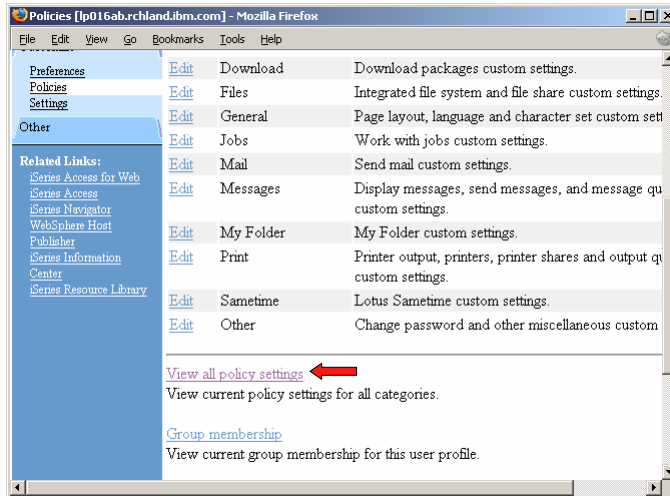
Policies [lp016ab.rchland.ibm.com] - Mozilla Firefox

File Edit View Go Bookmarks Tools Help

Preferences
Policies
Settings

Other

Related Links:
iSeries Access for Web
iSeries Access
iSeries Navigator
WebSphere Host Publisher
iSeries Information Center
iSeries Resource Library

| | | |
|---|---|---|
| Edit | Download | Download packages custom settings. |
| Edit | Files | Integrated file system and file share custom settings. |
| Edit | General | Page layout, language and character set custom sett |
| Edit | Jobs | Work with jobs custom settings. |
| Edit | Mail | Send mail custom settings. |
| Edit | Messages | Display messages, send messages, and message qu custom settings. |
| Edit | My Folder | My Folder custom settings. |
| Edit | Print | Printer output, printers, printer shares and output qu custom settings. |
| Edit | Sametime | Lotus Sametime custom settings. |
| Edit | Other | Change password and other miscellaneous custom |

View all policy settings
View current policy settings for all categories.

Group membership
View current group membership for this user profile.